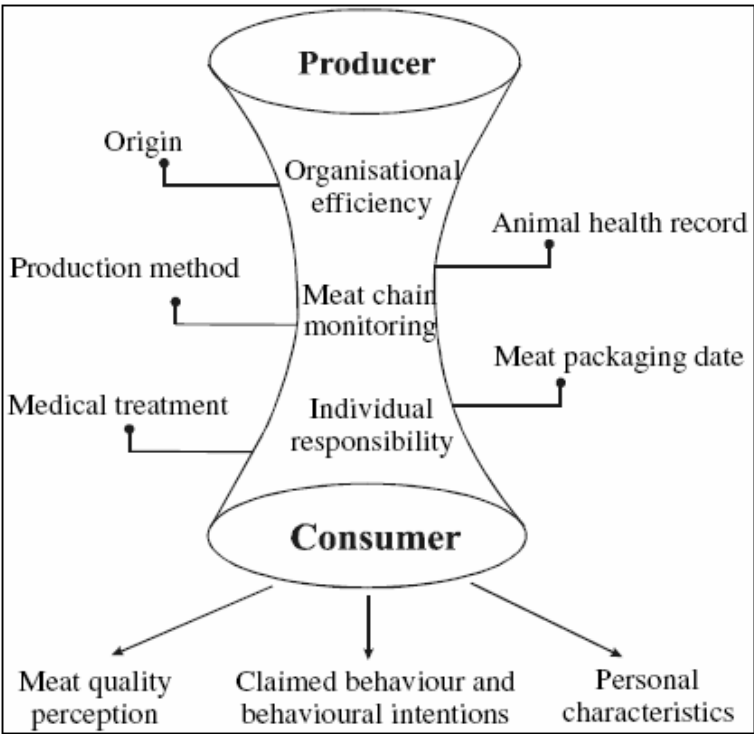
Producer

Origin

Organisational efficiency

Animal health record

Production method

Meat chain monitoring

Meat packaging date

Medical treatment

Individual responsibility

Consumer

Meat quality perception

Claimed behaviour and behavioural intentions

Personal characteristics